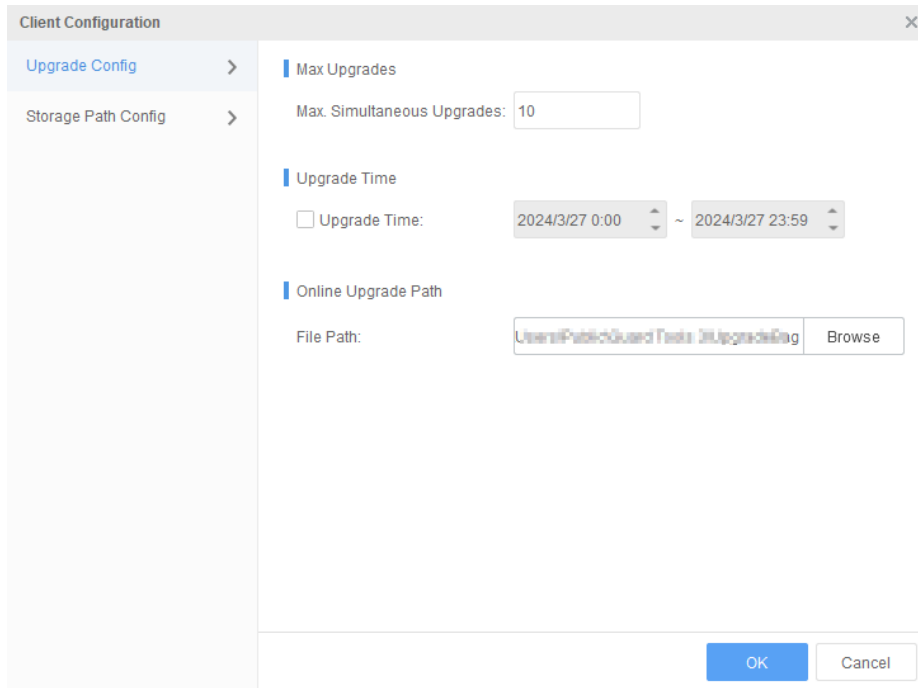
Client Configuration
×

Upgrade Config
Storage Path Config

Max Upgrades
Max. Simultaneous Upgrades: 10

Upgrade Time
Upgrade Time: 2024/3/27 0:00 ~ 2024/3/27 23:59

Online Upgrade Path
File Path: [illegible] Browse

OK Cancel